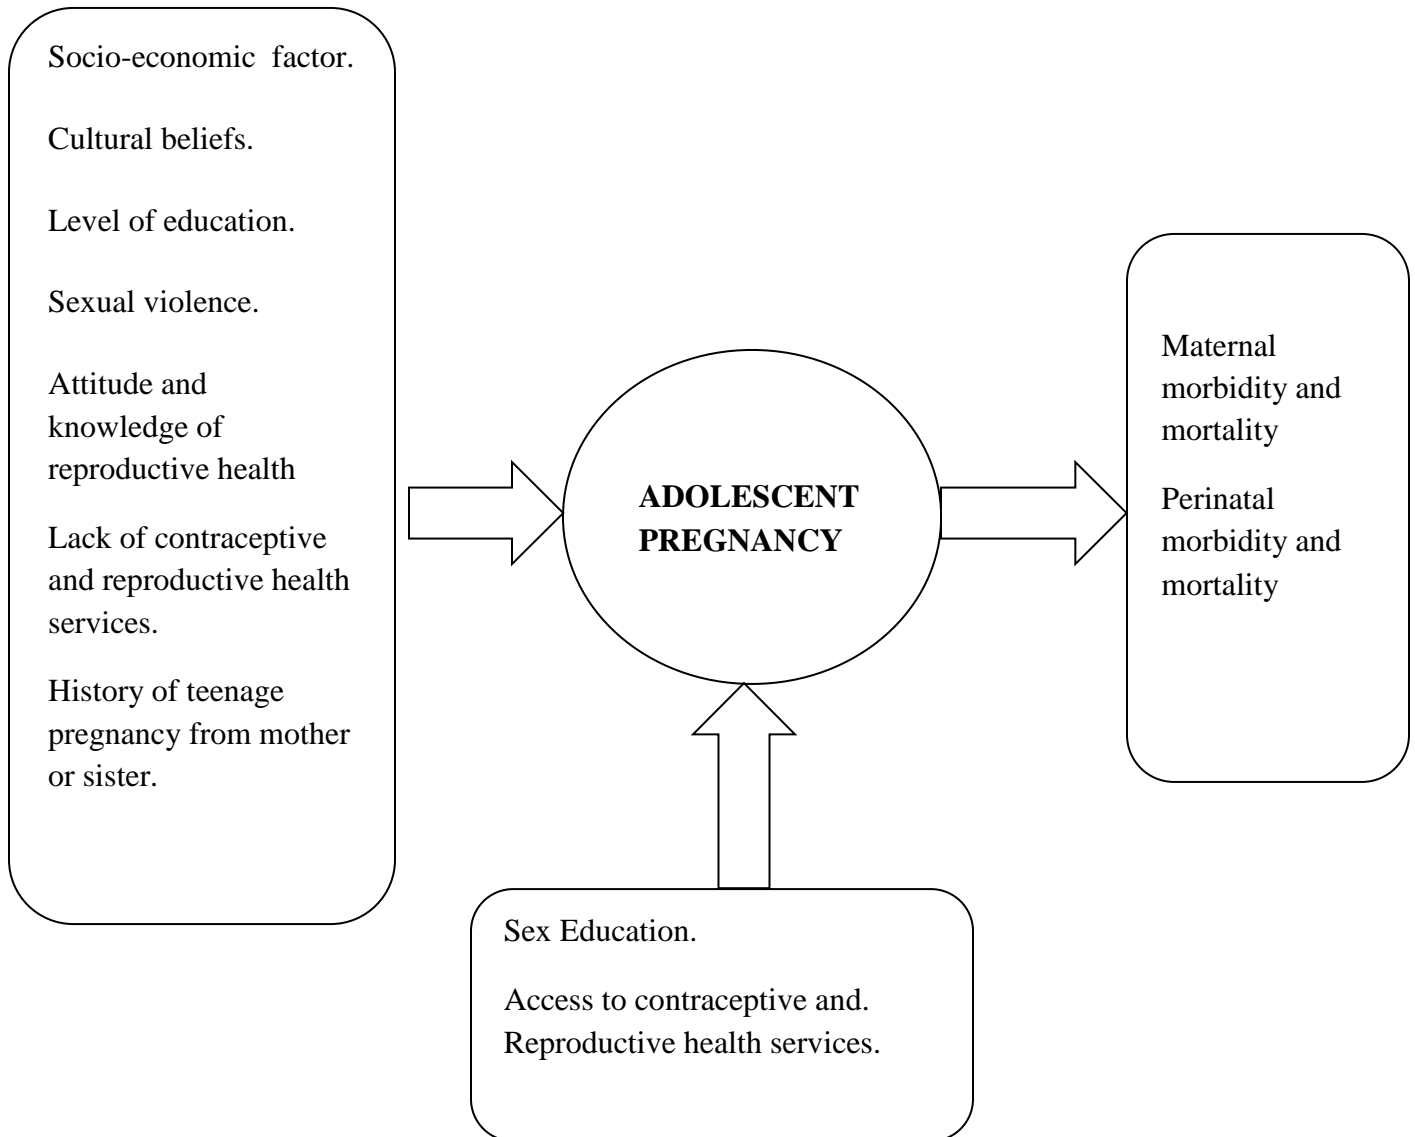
Socio-economic factor.

Cultural beliefs.

Level of education.

Sexual violence.

Attitude and knowledge of reproductive health

Lack of contraceptive and reproductive health services.

History of teenage pregnancy from mother or sister.

ADOLESCENT PREGNANCY

Maternal morbidity and mortality

Perinatal morbidity and mortality

Sex Education.

Access to contraceptive and. Reproductive health services.